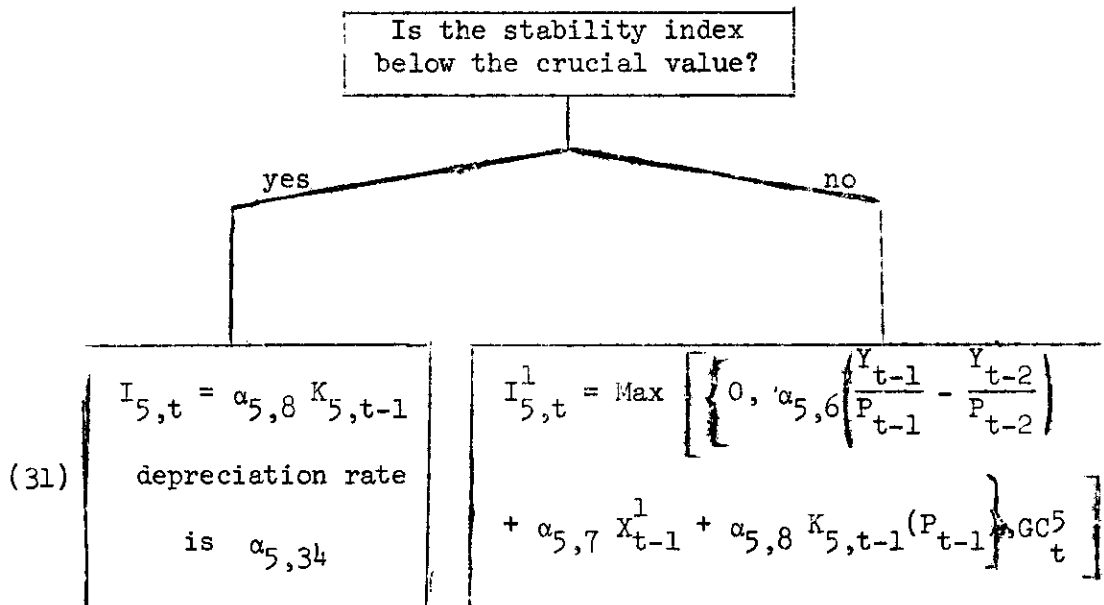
Is the stability index below the crucial value?

yes

no

(31)

$I_{5,t} = \alpha_{5,8} K_{5,t-1}$

depreciation rate is $\alpha_{5,34}$

$I^1_{5,t} = \text{Max} \left[ \left\{ 0, \alpha_{5,6}\left(\frac{Y_{t-1}}{P_{t-1}} - \frac{Y_{t-2}}{P_{t-2}}\right) + \alpha_{5,7} X^1_{t-1} + \alpha_{5,8} K_{5,t-1}(P_{t-1}) \right\}, GC^5_t \right]$